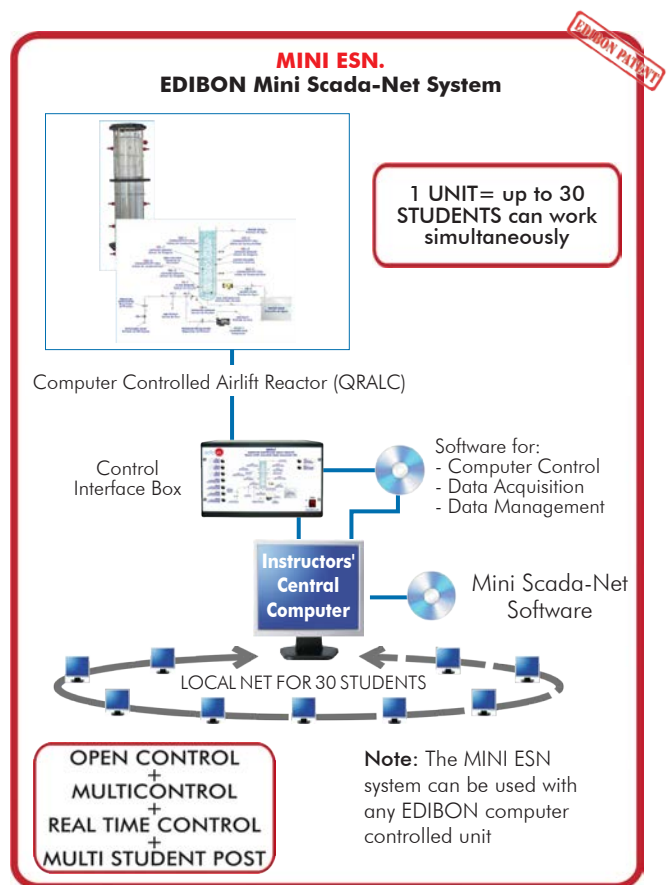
EDIBON PATENT

MINI ESN.
EDIBON Mini Scada-Net System

1 UNIT= up to 30 STUDENTS can work simultaneously

Computer Controlled Airlift Reactor (QRALC)

Control Interface Box

Software for:
- Computer Control
- Data Acquisition
- Data Management

Instructors' Central Computer

Mini Scada-Net Software

LOCAL NET FOR 30 STUDENTS

OPEN CONTROL
+
MULTICONTROL
+
REAL TIME CONTROL
+
MULTI STUDENT POST

Note: The MINI ESN system can be used with any EDIBON computer controlled unit